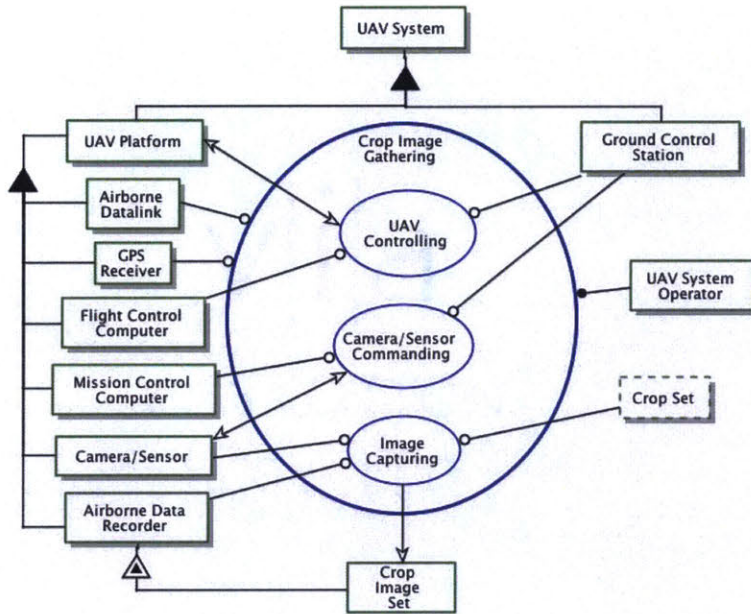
UAV System

UAV Platform

Crop Image Gathering

Ground Control Station

Airborne Datalink

UAV Controlling

GPS Receiver

UAV System Operator

Flight Control Computer

Camera/Sensor Commanding

Mission Control Computer

Crop Set

Camera/Sensor

Image Capturing

Airborne Data Recorder

Crop Image Set